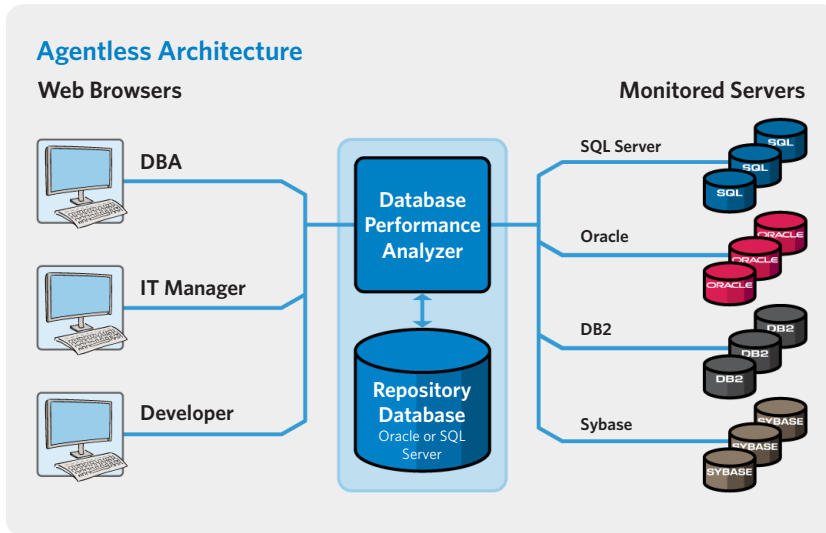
Agentless Architecture

Web Browsers

Monitored Servers

DBA

IT Manager

Developer

Database Performance Analyzer

Repository Database
Oracle or SQL Server

SQL Server

SQL

SQL

SQL

Oracle

ORACLE

ORACLE

ORACLE

DB2

DB2

DB2

DB2

Sybase

SYBASE

SYBASE

SYBASE